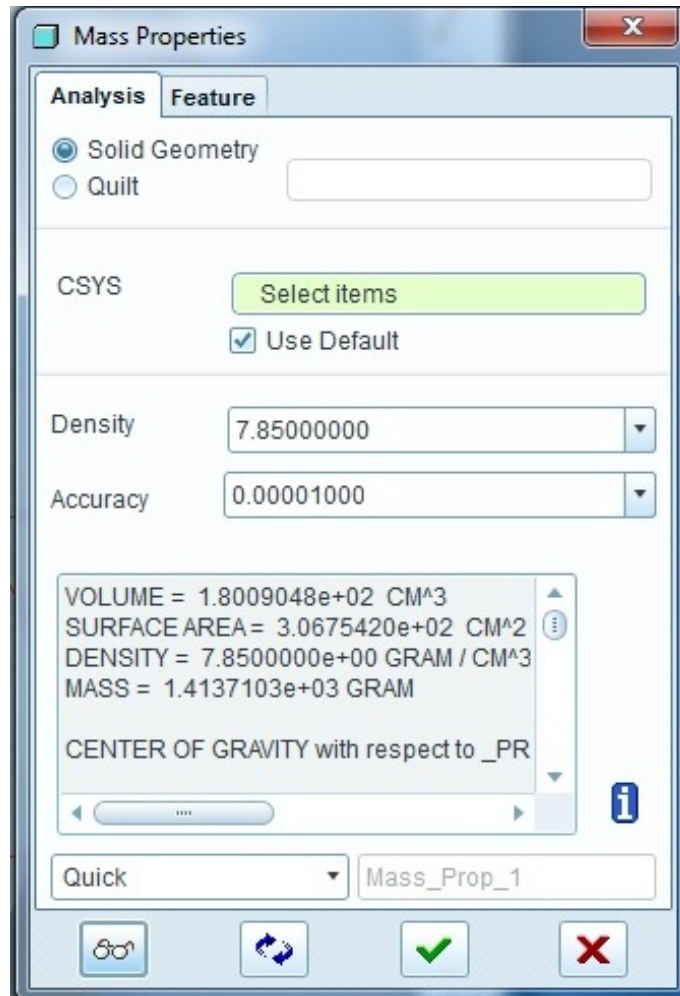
Mass Properties

Analysis Feature

Solid Geometry
Quilt

CSYS
Select items
Use Default

Density 7.85000000

Accuracy 0.00001000

VOLUME = 1.8009048e+02 CM^3
SURFACE AREA = 3.0675420e+02 CM^2
DENSITY = 7.8500000e+00 GRAM / CM^3
MASS = 1.4137103e+03 GRAM

CENTER OF GRAVITY with respect to _PR

Quick
Mass_Prop_1